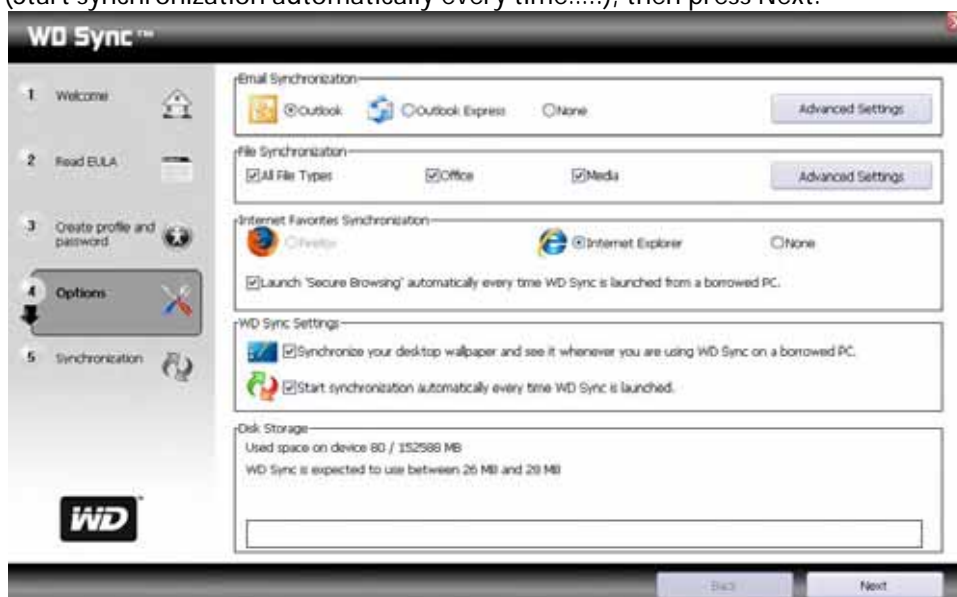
(start synchronization automatically every time.....), then press Next.

WD Sync™

1 Welcome

2 Read EULA

3 Create profile and password

4 Options

5 Synchronization

WD

Email Synchronization
Outlook
Outlook Express
None
Advanced Settings

File Synchronization
All File Types
Office
Media
Advanced Settings

Internet Favorites Synchronization
Firefox
Internet Explorer
None
Launch 'Secure Browsing' automatically every time WD Sync is launched from a borrowed PC.

WD Sync Settings
Synchronize your desktop wallpaper and see it whenever you are using WD Sync on a borrowed PC.
Start synchronization automatically every time WD Sync is launched.

Disk Storage
Used space on device 80 / 152588 MB
WD Sync is expected to use between 26 MB and 28 MB

Back
Next